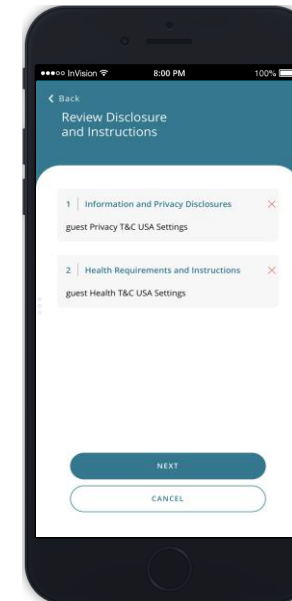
●●●○○ InVision 8:00 PM 100%

< Back

Review Disclosure and Instructions

1 | Information and Privacy Disclosures ×

guest Privacy T&C USA Settings

2 | Health Requirements and Instructions ×

guest Health T&C USA Settings

NEXT

CANCEL